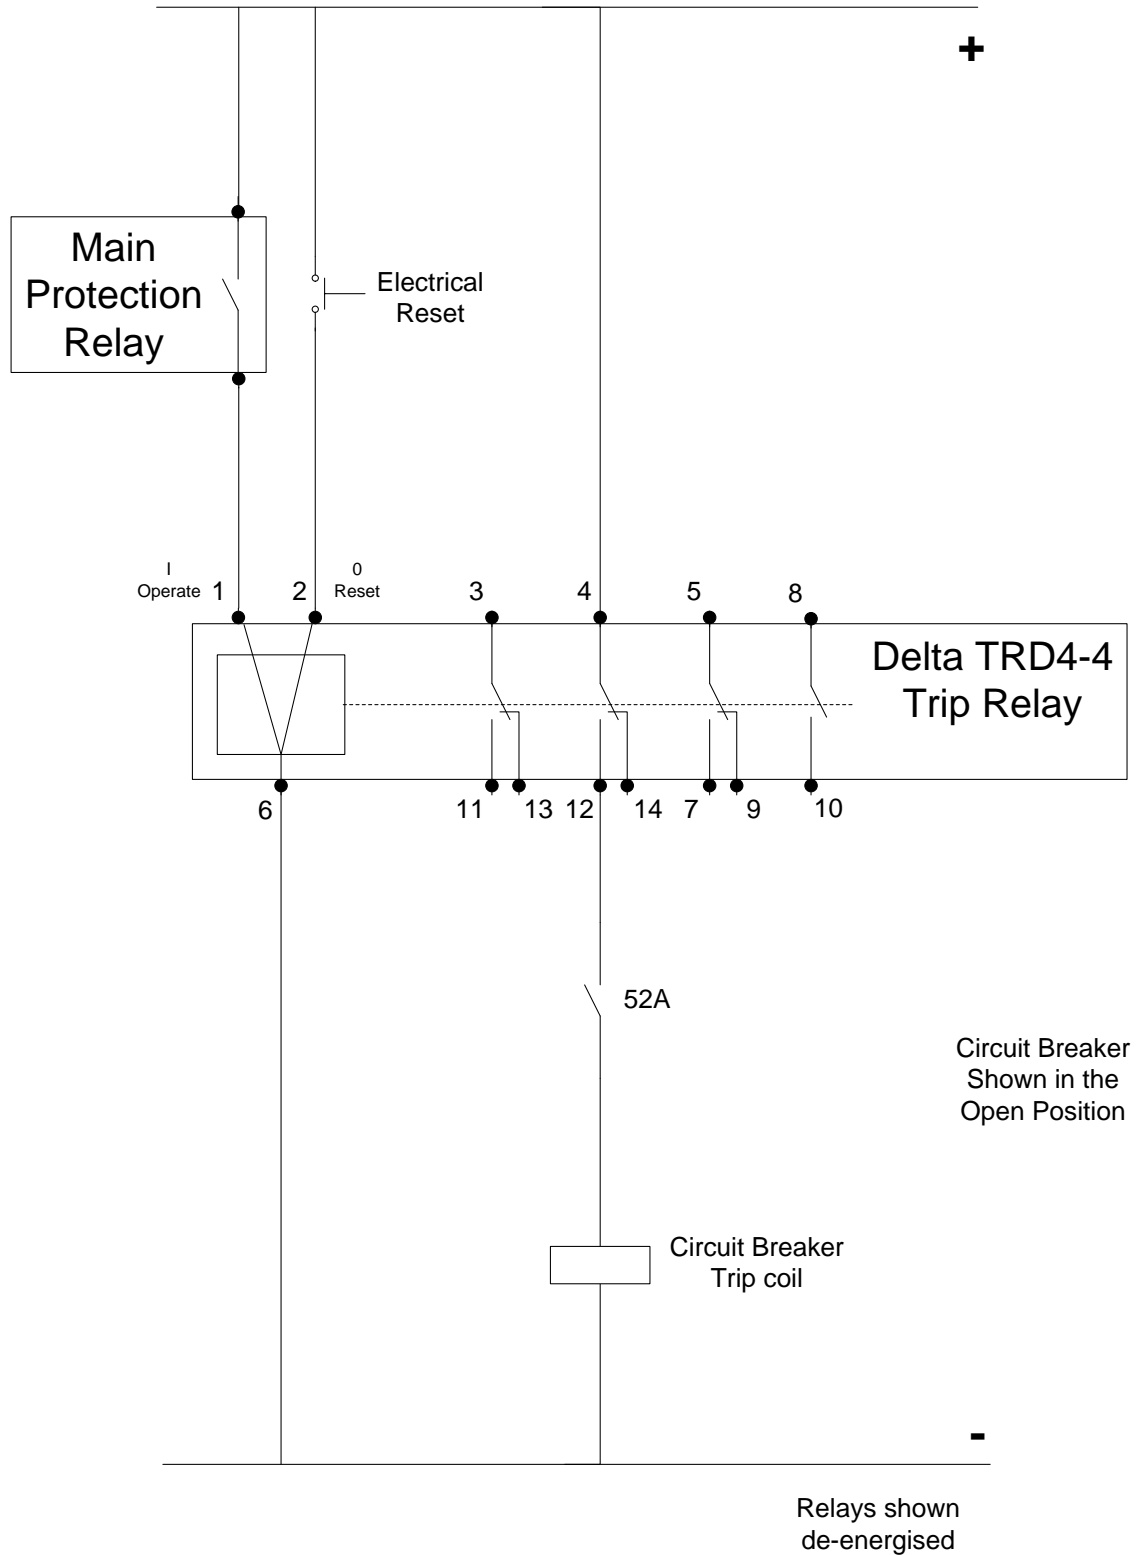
+

Main Protection Relay

Electrical Reset

I
Operate 1

2 0
Reset

3

4

5

8

Delta TRD4-4 Trip Relay

6

11

13

12

14

7

9

10

52A

Circuit Breaker Shown in the Open Position

Circuit Breaker Trip coil

-

Relays shown de-energised